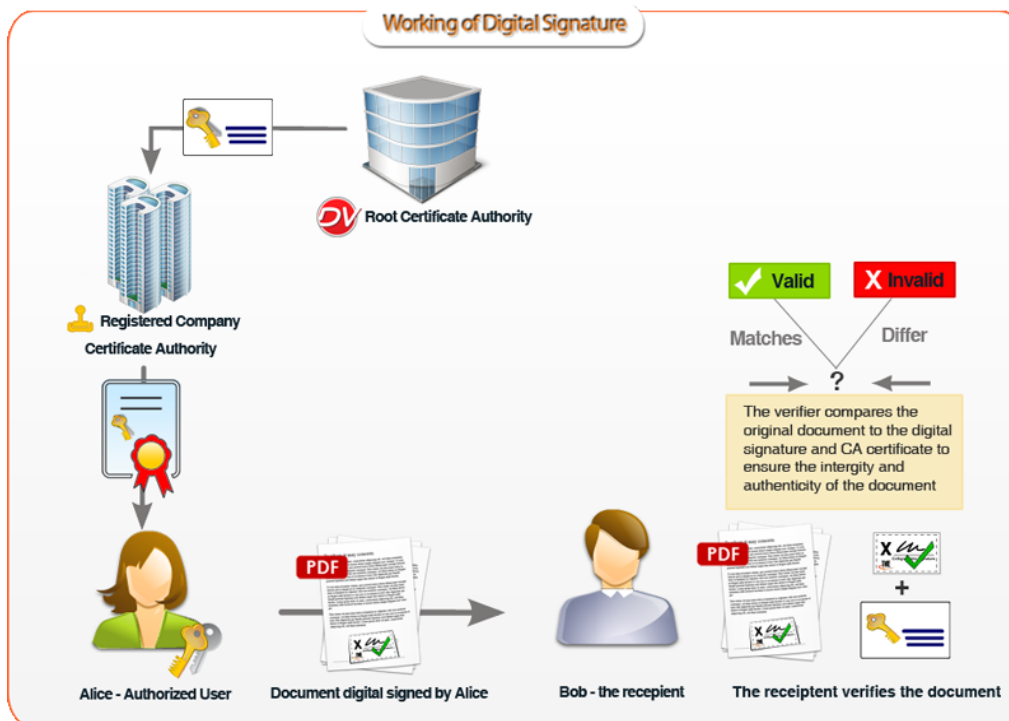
Working of Digital Signature

DV Root Certificate Authority

Registered Company Certificate Authority

Valid

X Invalid

Matches

Differ

?

The verifier compares the original document to the digital signature and CA certificate to ensure the intergity and authenticity of the document

PDF

X

PDF

X

+

Alice - Authorized User

Document digital signed by Alice

Bob - the recepient

The receiptent verifies the document